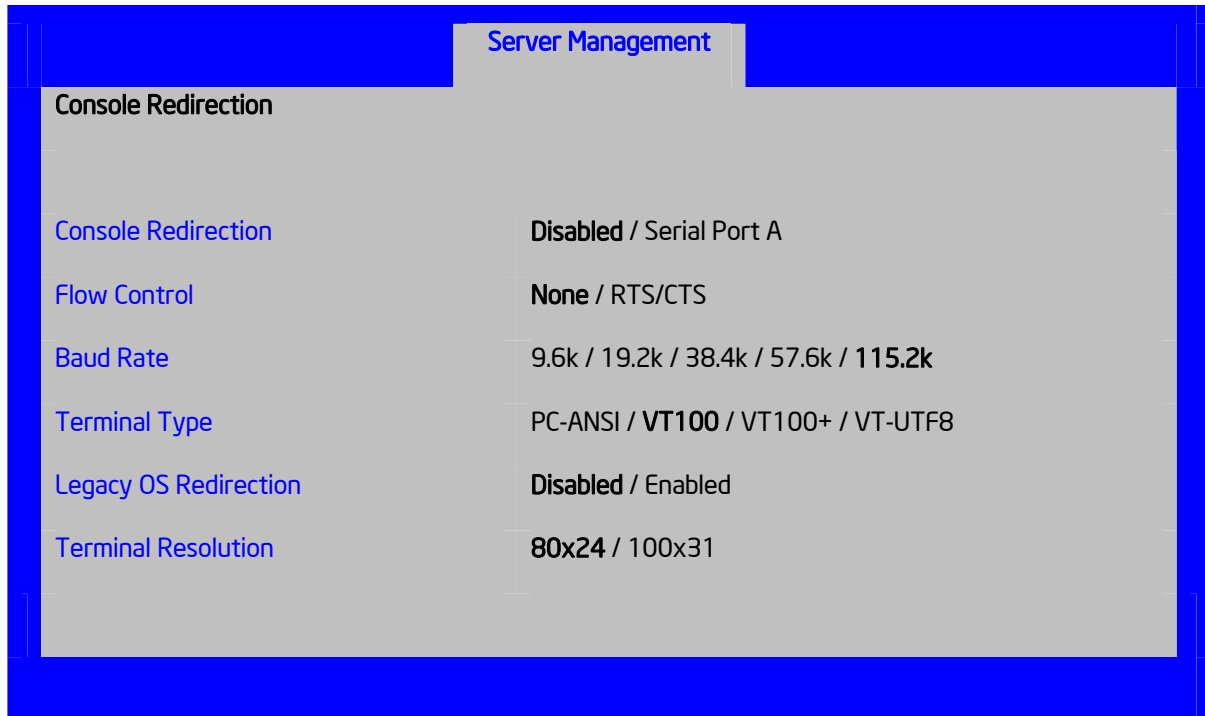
Server Management

Console Redirection

| | |
|---|---|
| Console Redirection | Disabled / Serial Port A |
| Flow Control | None / RTS/CTS |
| Baud Rate | 9.6k / 19.2k / 38.4k / 57.6k / 115.2k |
| Terminal Type | PC-ANSI / VT100 / VT100+ / VT-UTF8 |
| Legacy OS Redirection | Disabled / Enabled |
| Terminal Resolution | 80x24 / 100x31 |